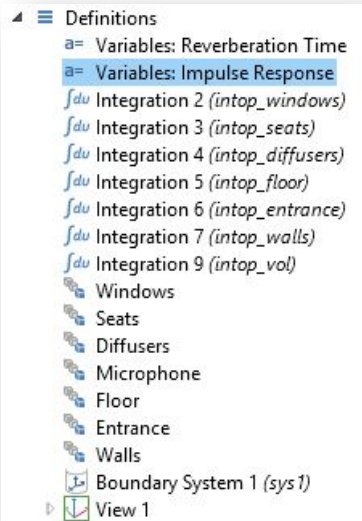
Definitions
a= Variables: Reverberation Time
a= Variables: Impulse Response
∫du Integration 2 (intop_windows)
∫du Integration 3 (intop_seats)
∫du Integration 4 (intop_diffusers)
∫du Integration 5 (intop_floor)
∫du Integration 6 (intop_entrance)
∫du Integration 7 (intop_walls)
∫du Integration 9 (intop_vol)
Windows
Seats
Diffusers
Microphone
Floor
Entrance
Walls
Boundary System 1 (sys1)
View 1